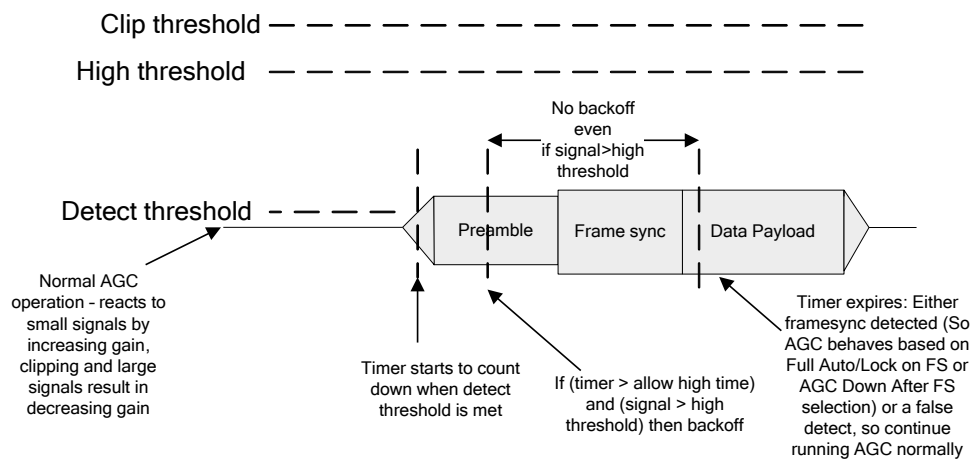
Clip threshold

High threshold

No backoff even if signal>high threshold

Detect threshold

Preamble

Frame sync

Data Payload

Normal AGC operation - reacts to small signals by increasing gain, clipping and large signals result in decreasing gain

Timer starts to count down when detect threshold is met

If (timer > allow high time) and (signal > high threshold) then backoff

Timer expires: Either framesync detected (So AGC behaves based on Full Auto/Lock on FS or AGC Down After FS selection) or a false detect, so continue running AGC normally